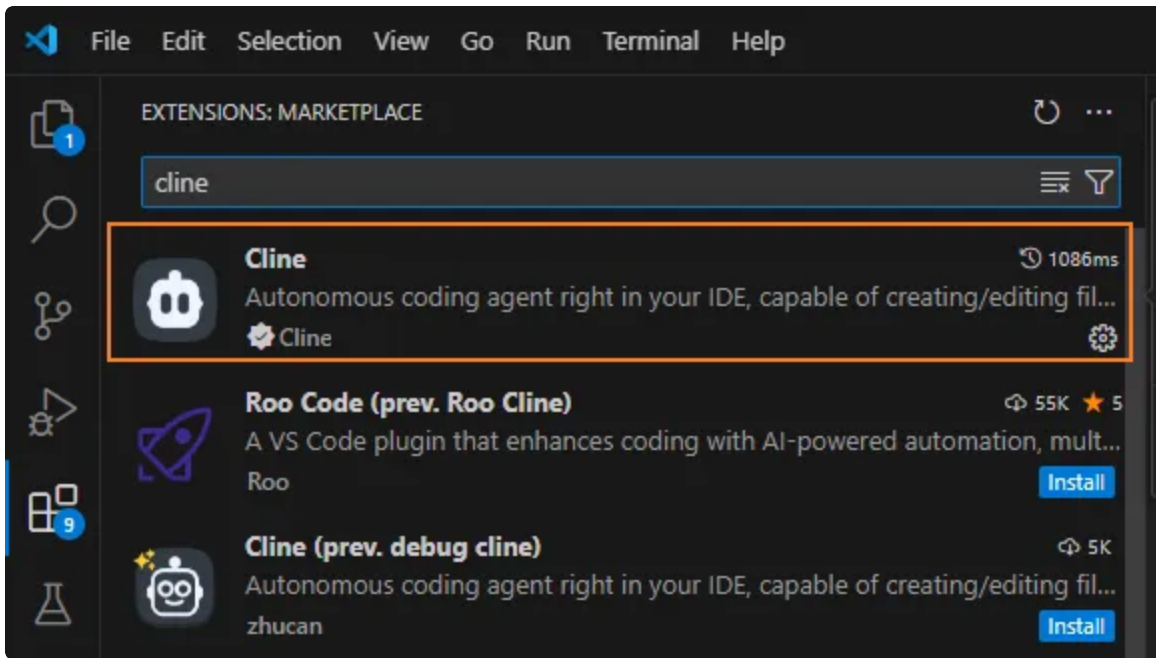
File Edit Selection View Go Run Terminal Help

1

EXTENSIONS: MARKETPLACE

cline

Cline
1086ms
Autonomous coding agent right in your IDE, capable of creating/editing fil...
Cline

Roo Code (prev. Roo Cline)
55K 5
A VS Code plugin that enhances coding with AI-powered automation, mult...
Roo
Install

9

Cline (prev. debug cline)
5K
Autonomous coding agent right in your IDE, capable of creating/editing fil...
zhucan
Install